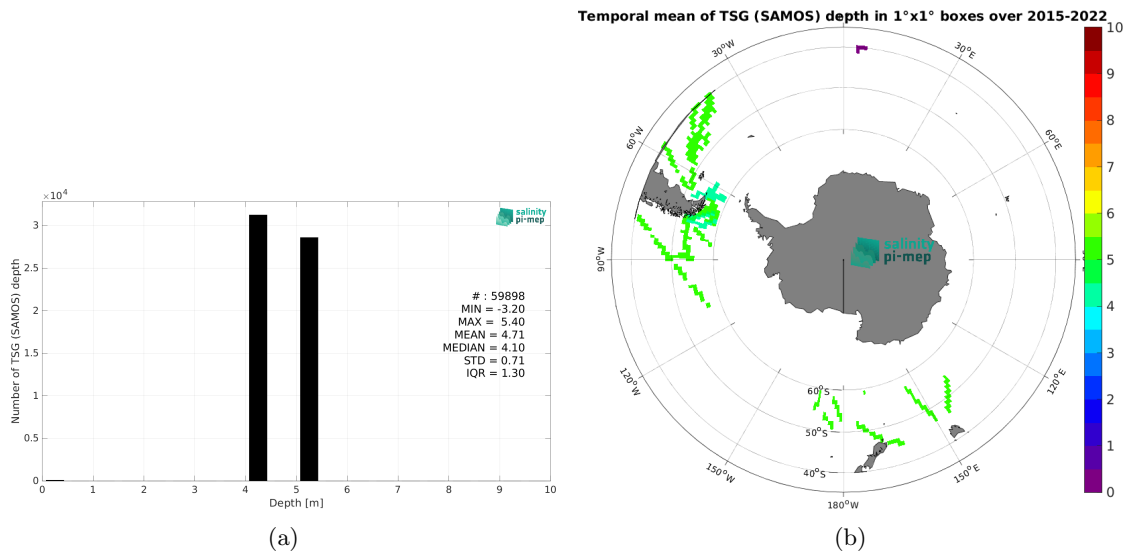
$\times 10^4$

3

2.5

2

1.5

1

0.5

0

Number of TSG (SAMOS) depth

0 1 2 3 4 5 6 7 8 9 10

Depth [m]

salinity pi-mep

# : 59898
MIN = -3.20
MAX = 5.40
MEAN = 4.71
MEDIAN = 4.10
STD = 0.71
IQR = 1.30

(a)

Temporal mean of TSG (SAMOS) depth in 1°x1° boxes over 2015-2022

30°W 30°E 60°W 60°E 90°W 120°W 120°E 150°W 150°E 180°W 60°S 50°S 40°S

salinity pi-mep

10 9 8 7 6 5 4 3 2 1 0

(b)